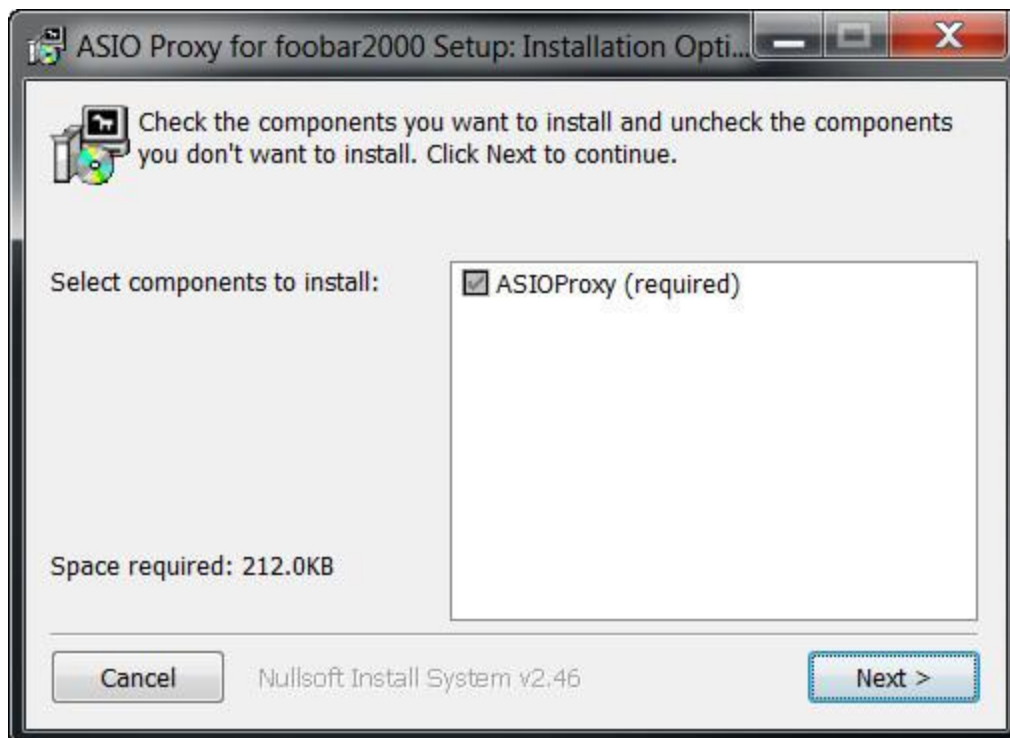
ASIO Proxy for foobar2000 Setup: Installation Opti...

Check the components you want to install and uncheck the components you don't want to install. Click Next to continue.

Select components to install:

ASIOProxy (required)

Space required: 212.0KB

Cancel

Nullsoft Install System v2.46

Next >